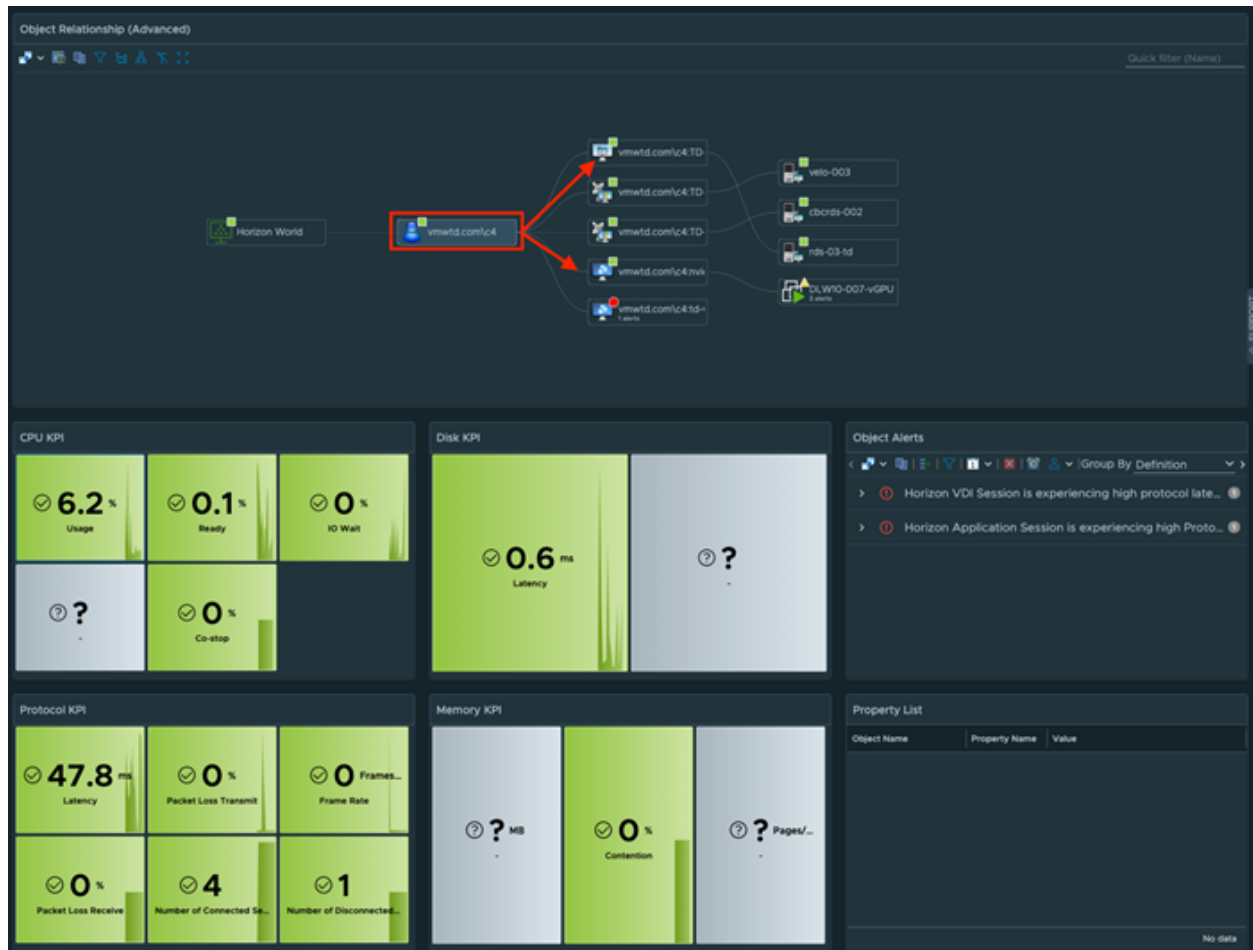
Object Relationship (Advanced)

Quick filter (Name)

Horizon World

vmwtd.com\c4

vmwtd.com\c4:TD-

vmwtd.com\c4:TD-

vmwtd.com\c4:TD-

vmwtd.com\c4:nvi

vmwtd.com\c4:td-
1 alerts

velo-003

cbcrds-002

rds-03-td

DLW10-007-vGPU
3 alerts

CPU KPI

6.2 %
Usage

0.1 %
Ready

0 %
IO Wait

?
-

0 %
Co-stop

Disk KPI

0.6 ms
Latency

?
-

Object Alerts

Group By Definition

Horizon VDI Session is experiencing high protocol late...

Horizon Application Session is experiencing high Proto...

Protocol KPI

47.8 ms
Latency

0 %
Packet Loss Transmit

0 Frames...
Frame Rate

0 %
Packet Loss Receive

4
Number of Connected Se...

1
Number of Disconnected...

Memory KPI

? MB
-

0 %
Contention

? Pages/...
-

Property List

| Object Name | Property Name | Value |
|---|---|---|

No data